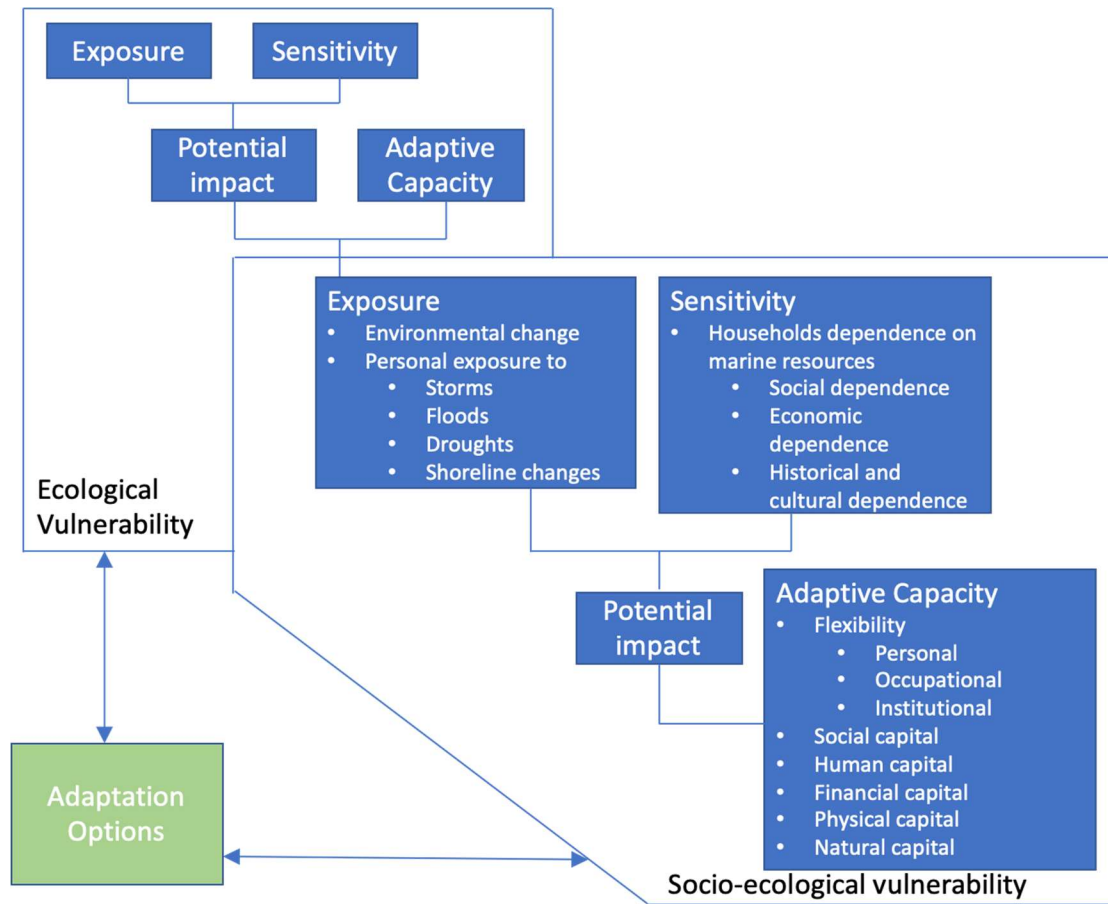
Exposure

Sensitivity

Potential impact

Adaptive Capacity

Exposure
- Environmental change
- Personal exposure to
  - Storms
  - Floods
  - Droughts
  - Shoreline changes

Sensitivity
- Households dependence on marine resources
  - Social dependence
  - Economic dependence
  - Historical and cultural dependence

Ecological Vulnerability

Potential impact

Adaptive Capacity
- Flexibility
  - Personal
  - Occupational
  - Institutional
- Social capital
- Human capital
- Financial capital
- Physical capital
- Natural capital

Adaptation Options

Socio-ecological vulnerability